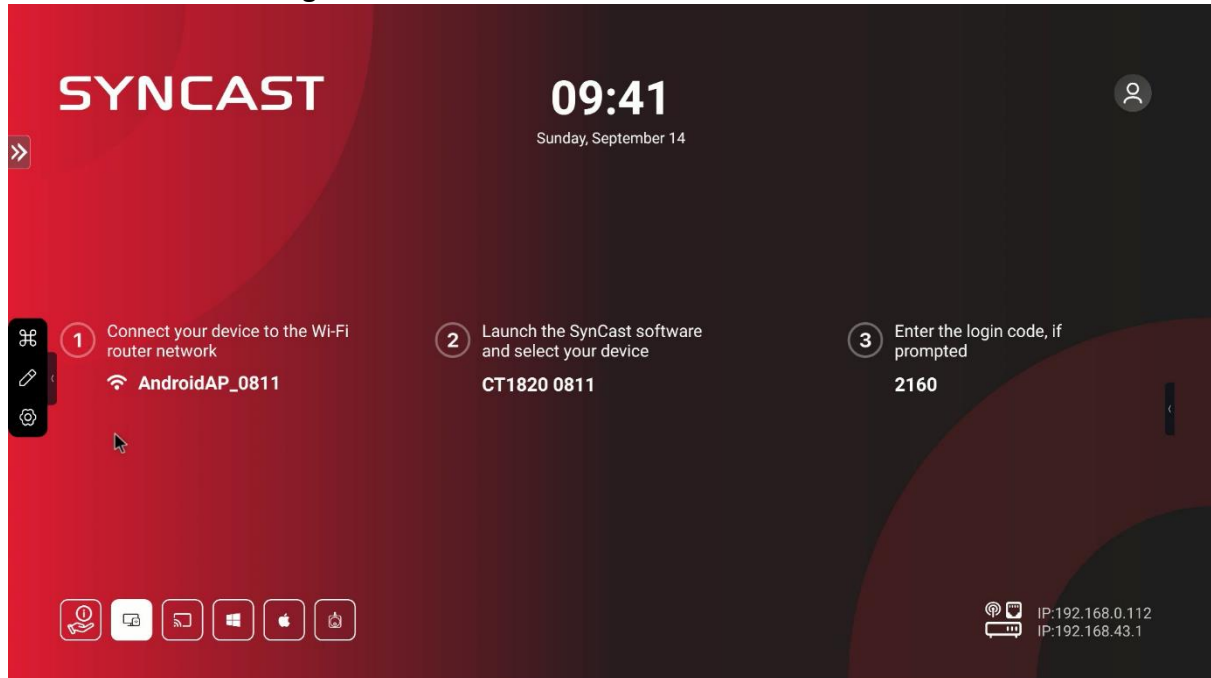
SYNCAST

09:41
Sunday, September 14

1 Connect your device to the Wi-Fi router network
AndroidAP_0811

2 Launch the SynCast software and select your device
CT1820 0811

3 Enter the login code, if prompted
2160

IP:192.168.0.112
IP:192.168.43.1